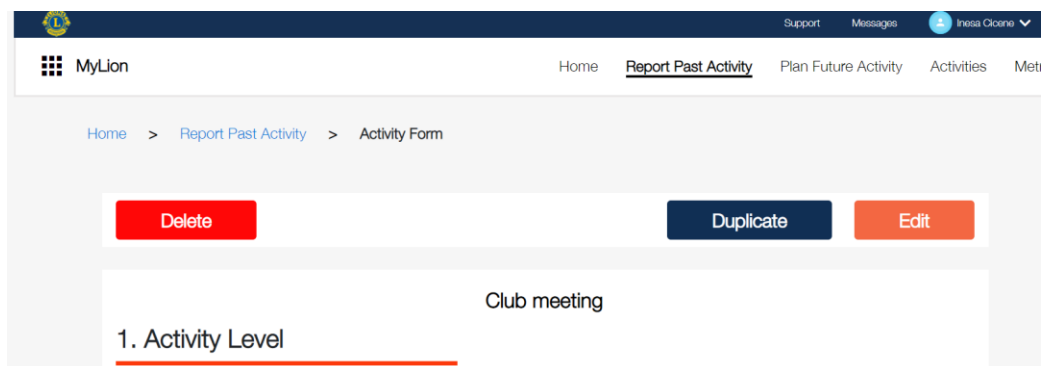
Support Messages Inesa Cicene

MyLion

Home Report Past Activity Plan Future Activity Activities Metr

Home > Report Past Activity > Activity Form

Delete

Duplicate

Edit

Club meeting

1. Activity Level